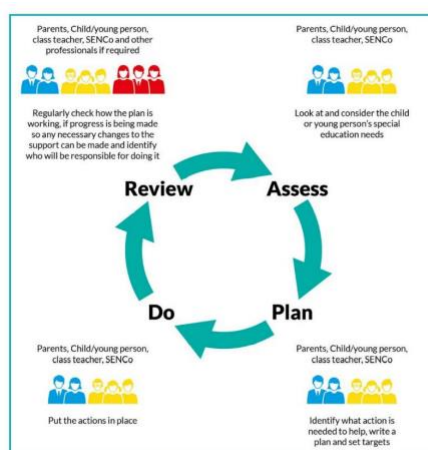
Parents, Child/young person, class teacher, SENCo and other professionals if required

Regularly check how the plan is working, if progress is being made so any necessary changes to the support can be made and identify who will be responsible for doing it

Parents, Child/young person, class teacher, SENCo

Look at and consider the child or young person's special education needs

Review

Assess

Plan

Do

Parents, Child/young person, class teacher, SENCo

Put the actions in place

Parents, Child/young person, class teacher, SENCo

Identify what action is needed to help, write a plan and set targets